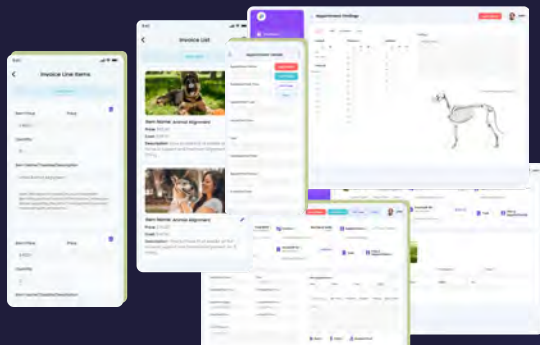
Invoice Line Items

Item Price

Price

Quantity

Item Name/Treatment/Description

Item Price

Price

Quantity

Item Name/Treatment/Description

Invoice List

Item Name: Animal Alignment

Price:

Cost:

Description:

Item Name: Animal Alignment

Price:

Cost:

Description:

Appointment Details

Appointment Findings